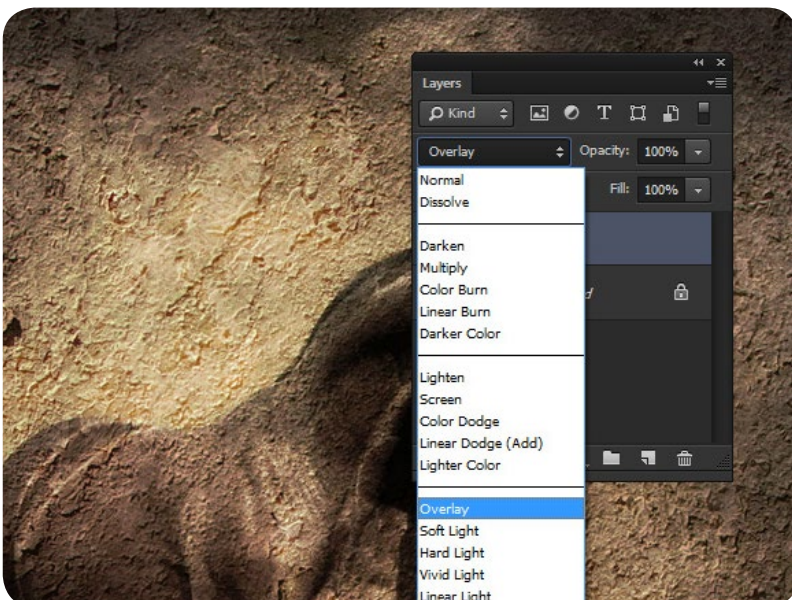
Layers

Kind

Overlay

Opacity: 100%

Fill: 100%

Normal
Dissolve

Darken
Multiply
Color Burn
Linear Burn
Darker Color

Lighten
Screen
Color Dodge
Linear Dodge (Add)
Lighter Color

Overlay
Soft Light
Hard Light
Vivid Light
Linear Light